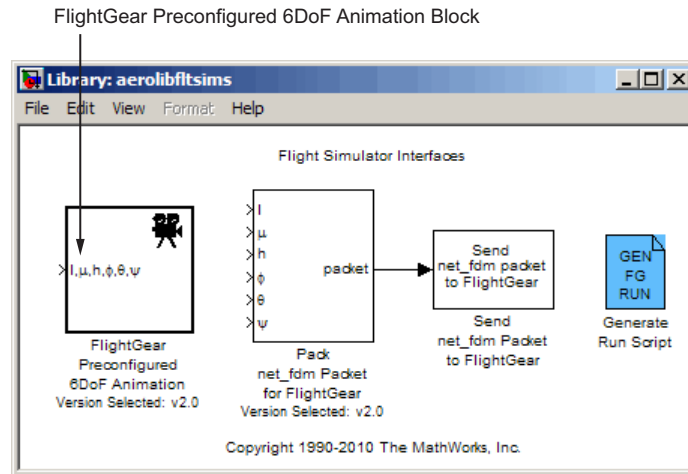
FlightGear Preconfigured 6DoF Animation Block

Library: aerolibfltsims

File Edit View Format Help

Flight Simulator Interfaces

l,μ,h,ϕ,θ,ψ

FlightGear Preconfigured 6DoF Animation
Version Selected: v2.0

l
μ
h
ϕ
θ
ψ
packet

Pack net_fdm Packet for FlightGear
Version Selected: v2.0

Send net_fdm packet to FlightGear

Send net_fdm Packet to FlightGear

GEN FG RUN

Generate Run Script

Copyright 1990-2010 The MathWorks, Inc.